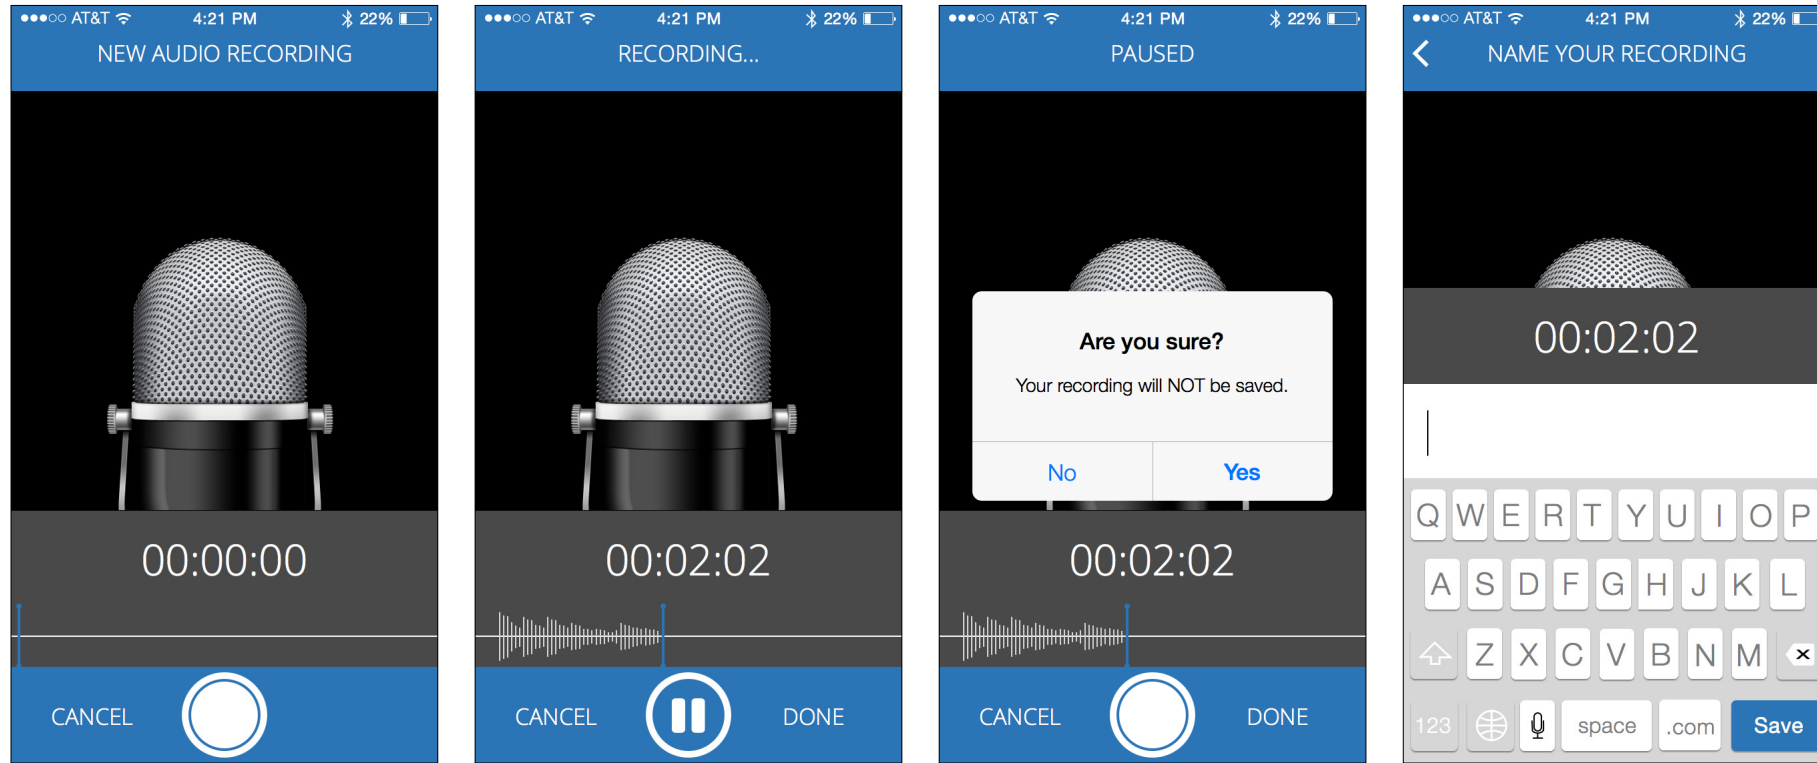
●●●○○ AT&T 4:21 PM 22%

NEW AUDIO RECORDING

00:00:00

CANCEL

●●●○○ AT&T 4:21 PM 22%

RECORDING...

00:02:02

CANCEL DONE

●●●○○ AT&T 4:21 PM 22%

PAUSED

Are you sure?

Your recording will NOT be saved.

No Yes

00:02:02

CANCEL DONE

●●●○○ AT&T 4:21 PM 22%

NAME YOUR RECORDING

00:02:02

Q W E R T Y U I O P

A S D F G H J K L

Z X C V B N M

123 space .com Save